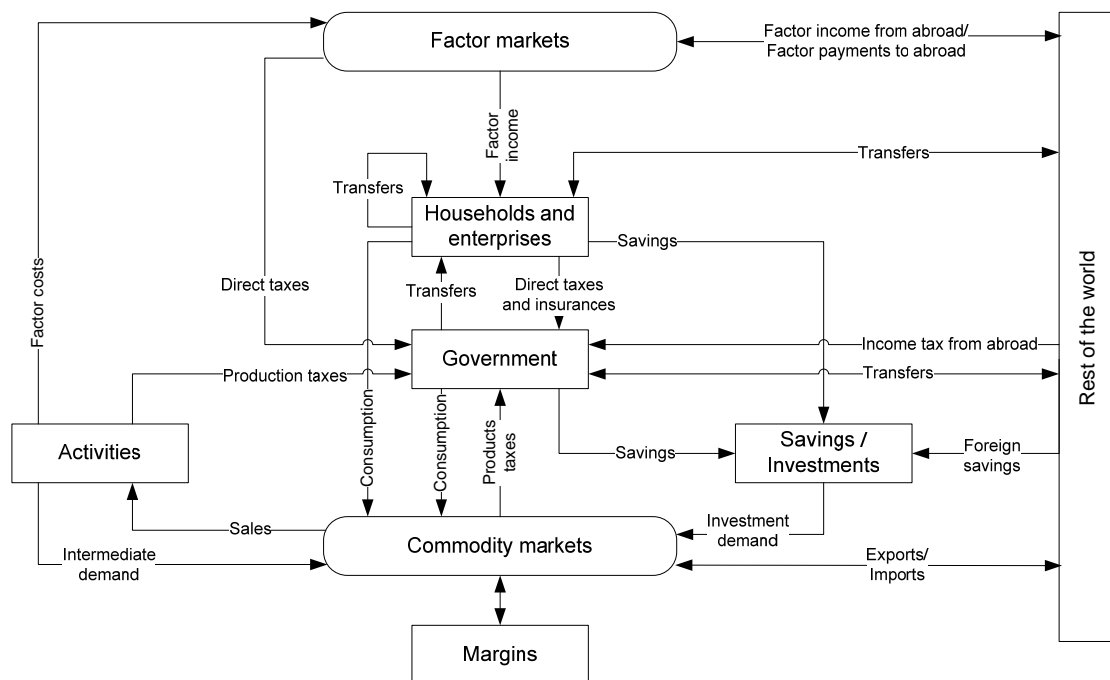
Factor markets

Factor income from abroad/
Factor payments to abroad

Factor income

Transfers

Transfers

Households and enterprises

Savings

Factor costs

Direct taxes

Transfers

Direct taxes and insurances

Rest of the world

Government

Income tax from abroad

Production taxes

Transfers

Consumption

Consumption

Products taxes

Activities

Savings

Savings / Investments

Foreign savings

Sales

Investment demand

Commodity markets

Intermediate demand

Exports/
Imports

Margins